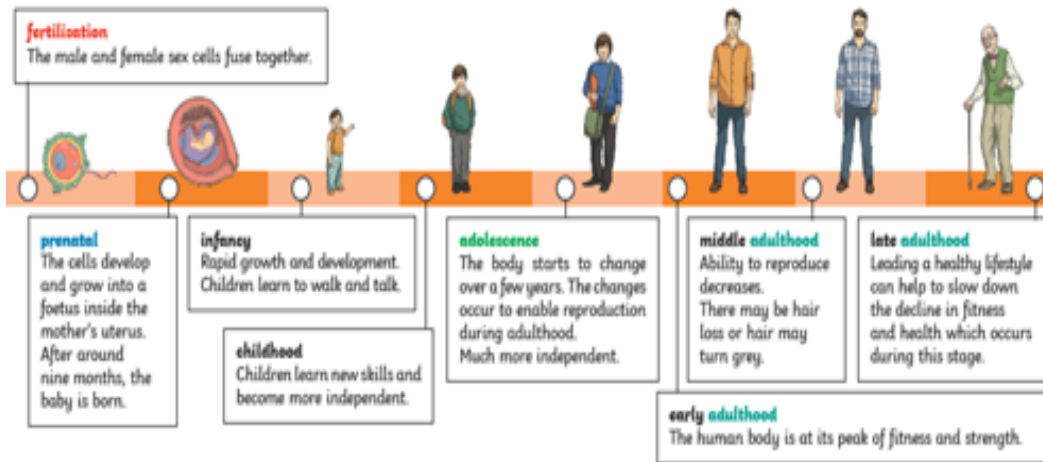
fertilisation
The male and female sex cells fuse together.

prenatal
The cells develop and grow into a foetus inside the mother's uterus. After around nine months, the baby is born.

infancy
Rapid growth and development. Children learn to walk and talk.

childhood
Children learn new skills and become more independent.

adolescence
The body starts to change over a few years. The changes occur to enable reproduction during adulthood. Much more independent.

middle adulthood
Ability to reproduce decreases. There may be hair loss or hair may turn grey.

late adulthood
Leading a healthy lifestyle can help to slow down the decline in fitness and health which occurs during this stage.

early adulthood
The human body is at its peak of fitness and strength.